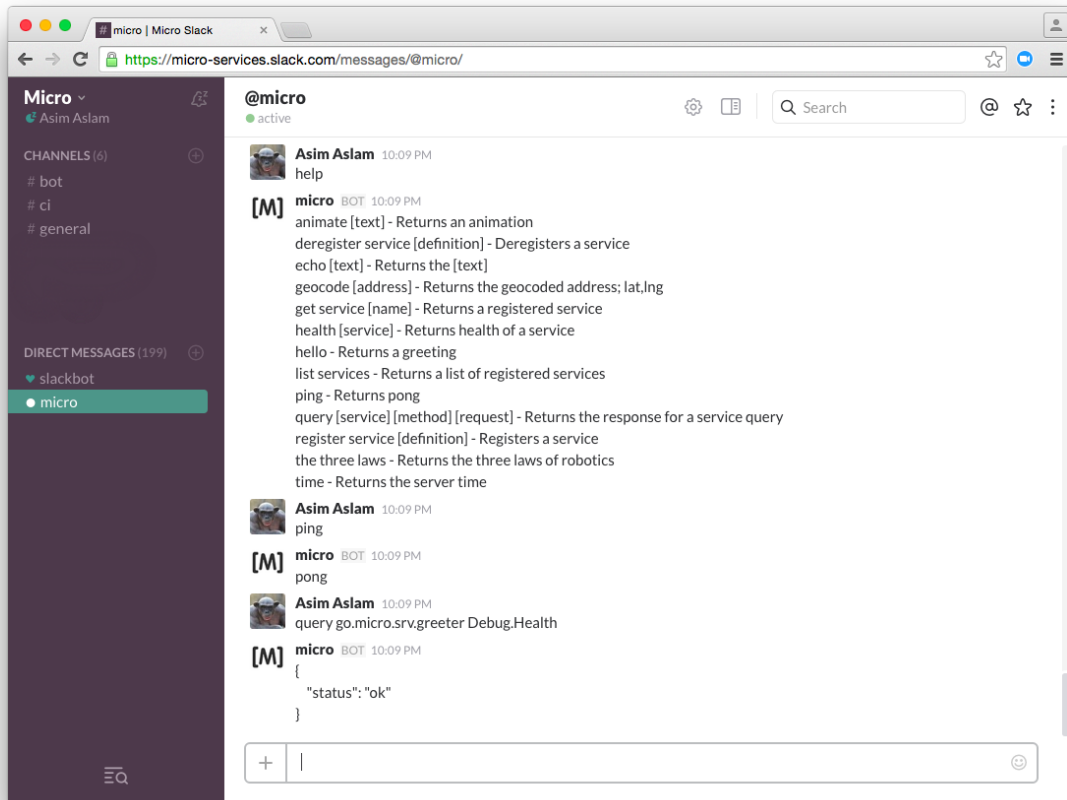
micro | Micro Slack

https://micro-services.slack.com/messages/@micro/

Micro
Asim Aslam

CHANNELS (6)
# bot
# ci
# general

DIRECT MESSAGES (199)
slackbot
micro

@micro
active

Search

Asim Aslam 10:09 PM
help

[M] micro BOT 10:09 PM
animate [text] - Returns an animation
deregister service [definition] - Deregisters a service
echo [text] - Returns the [text]
geocode [address] - Returns the geocoded address; lat,lng
get service [name] - Returns a registered service
health [service] - Returns health of a service
hello - Returns a greeting
list services - Returns a list of registered services
ping - Returns pong
query [service] [method] [request] - Returns the response for a service query
register service [definition] - Registers a service
the three laws - Returns the three laws of robotics
time - Returns the server time

Asim Aslam 10:09 PM
ping

[M] micro BOT 10:09 PM
pong

Asim Aslam 10:09 PM
query go.micro.srv.greeter Debug.Health

[M] micro BOT 10:09 PM
{
"status": "ok"
}

+